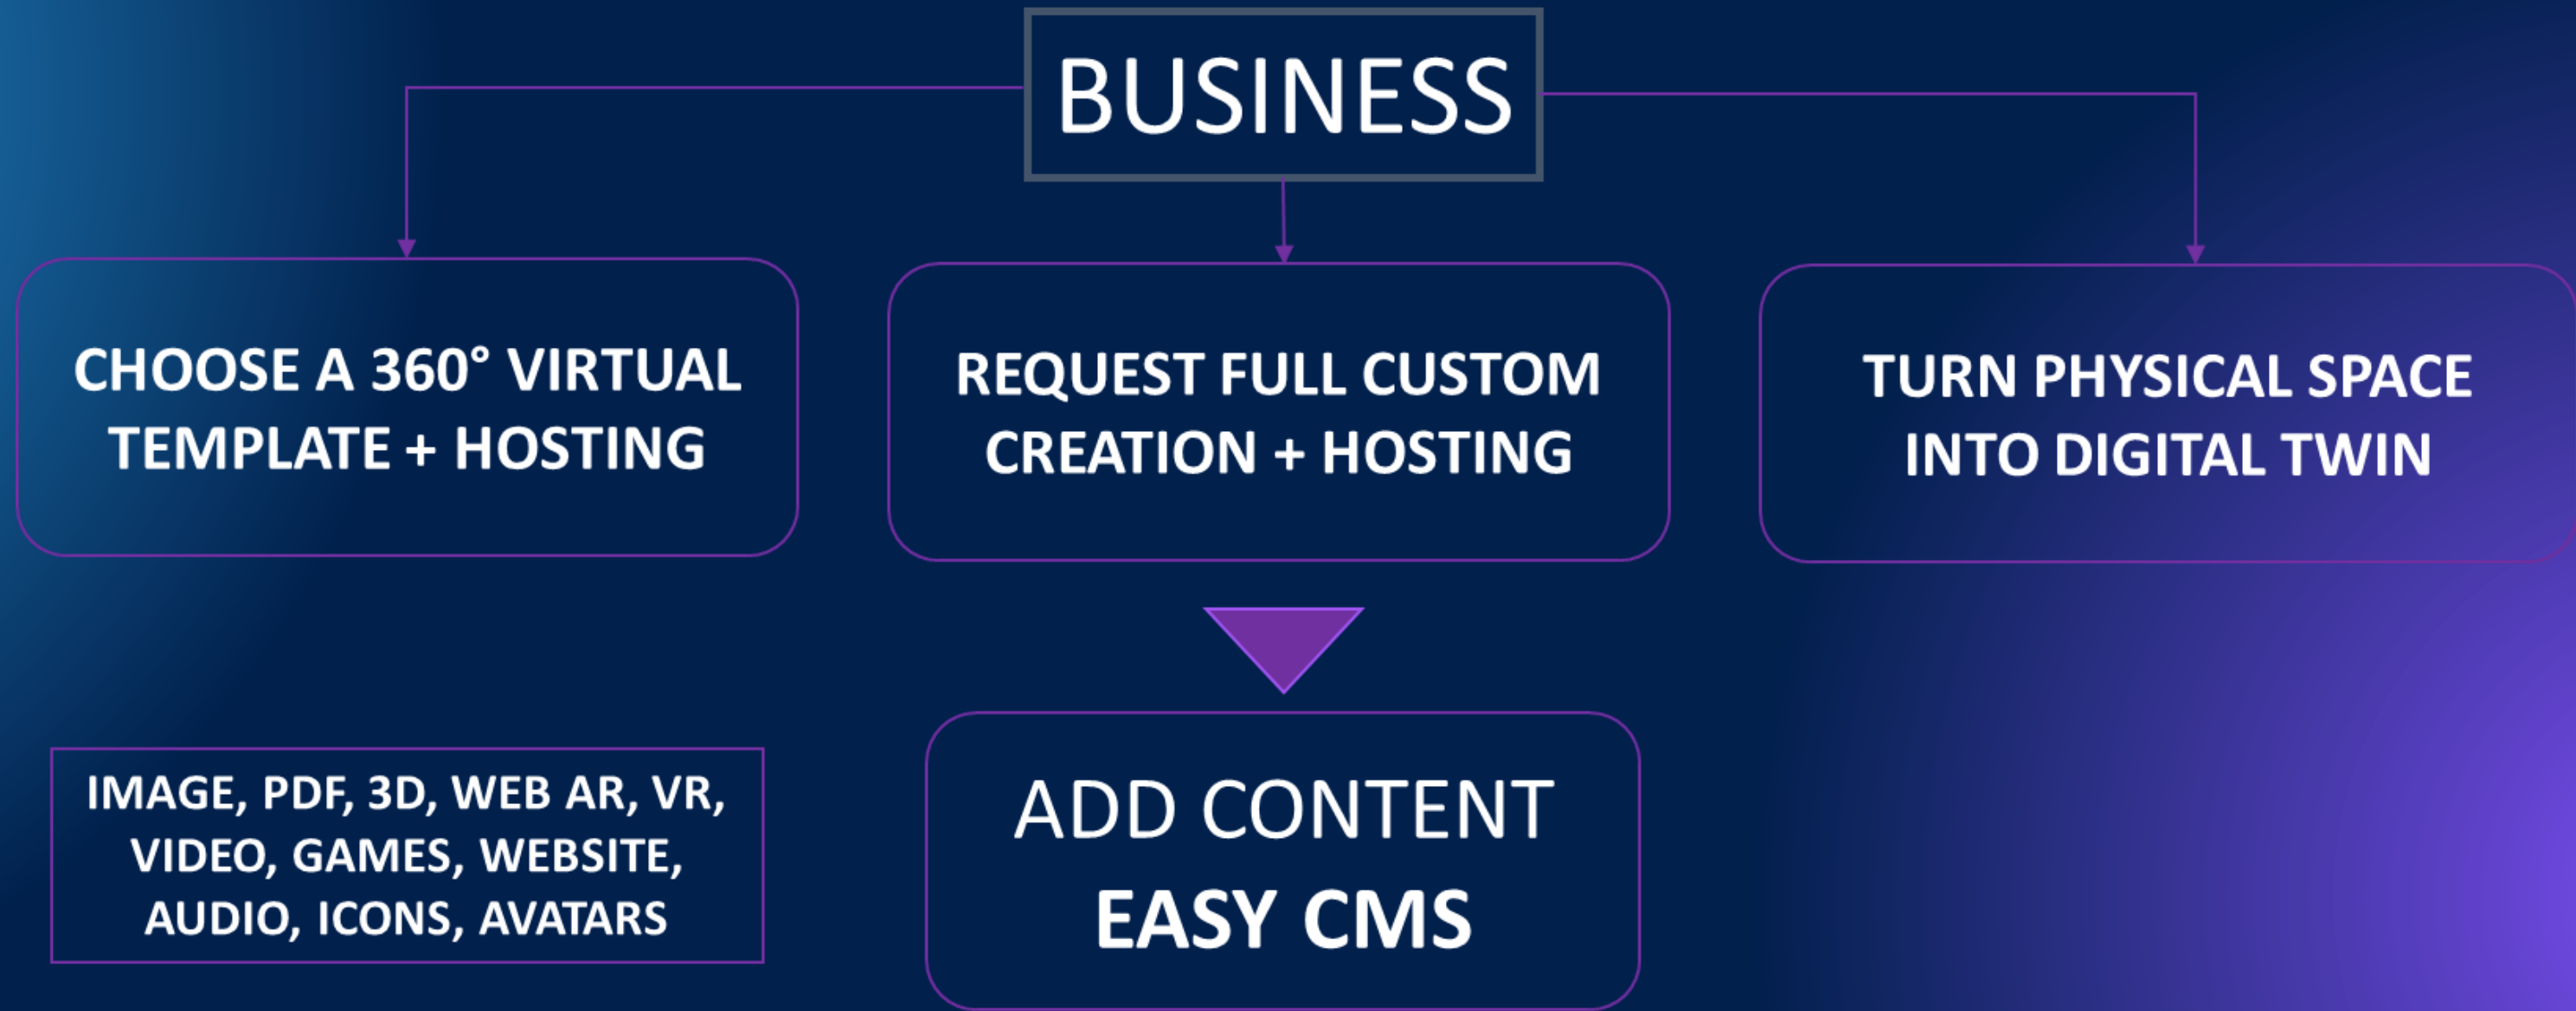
BUSINESS

CHOOSE A 360° VIRTUAL TEMPLATE + HOSTING

REQUEST FULL CUSTOM CREATION + HOSTING

TURN PHYSICAL SPACE INTO DIGITAL TWIN

IMAGE, PDF, 3D, WEB AR, VR, VIDEO, GAMES, WEBSITE, AUDIO, ICONS, AVATARS

ADD CONTENT
EASY CMS